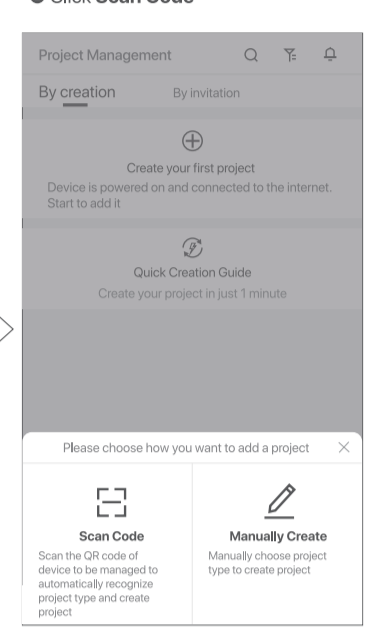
Click **Scan Code**

Project Management

By creation By invitation

Create your first project

Device is powered on and connected to the internet. Start to add it

Quick Creation Guide

Create your project in just 1 minute

Please choose how you want to add a project

Scan Code

Scan the QR code of device to be managed to automatically recognize project type and create project

Manually Create

Manually choose project type to create project